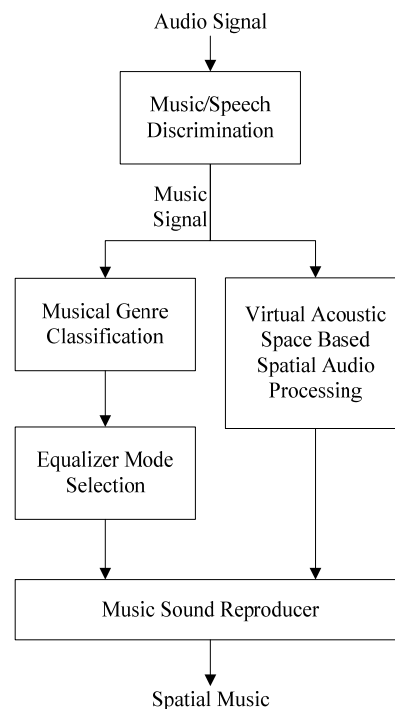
Audio Signal

Music/Speech Discrimination

Music Signal

Musical Genre Classification

Virtual Acoustic Space Based Spatial Audio Processing

Equalizer Mode Selection

Music Sound Reproducer

Spatial Music